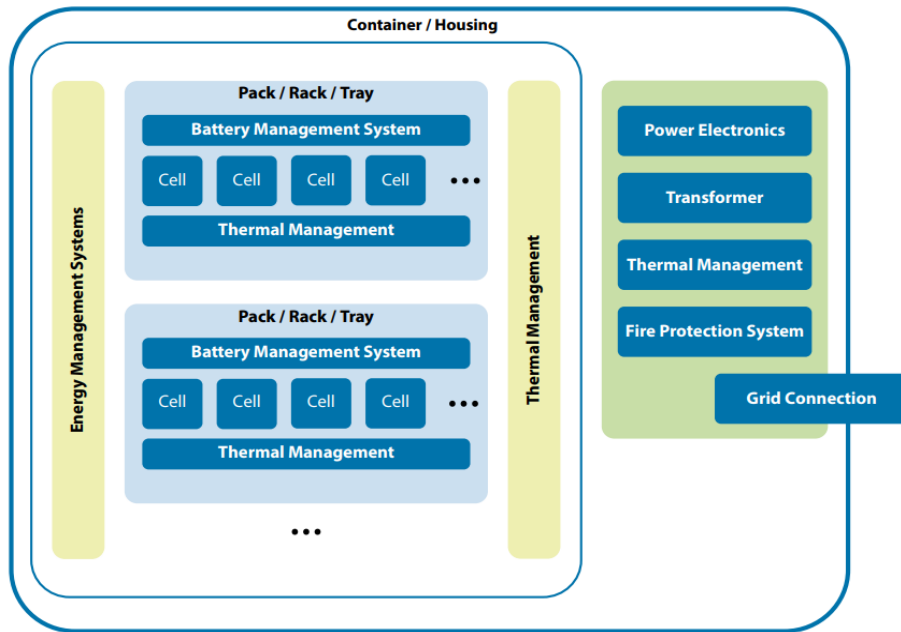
Container / Housing

Energy Management Systems

Pack / Rack / Tray

Battery Management System

Cell Cell Cell Cell ...

Thermal Management

Pack / Rack / Tray

Battery Management System

Cell Cell Cell Cell ...

Thermal Management

...

Thermal Management

Power Electronics

Transformer

Thermal Management

Fire Protection System

Grid Connection